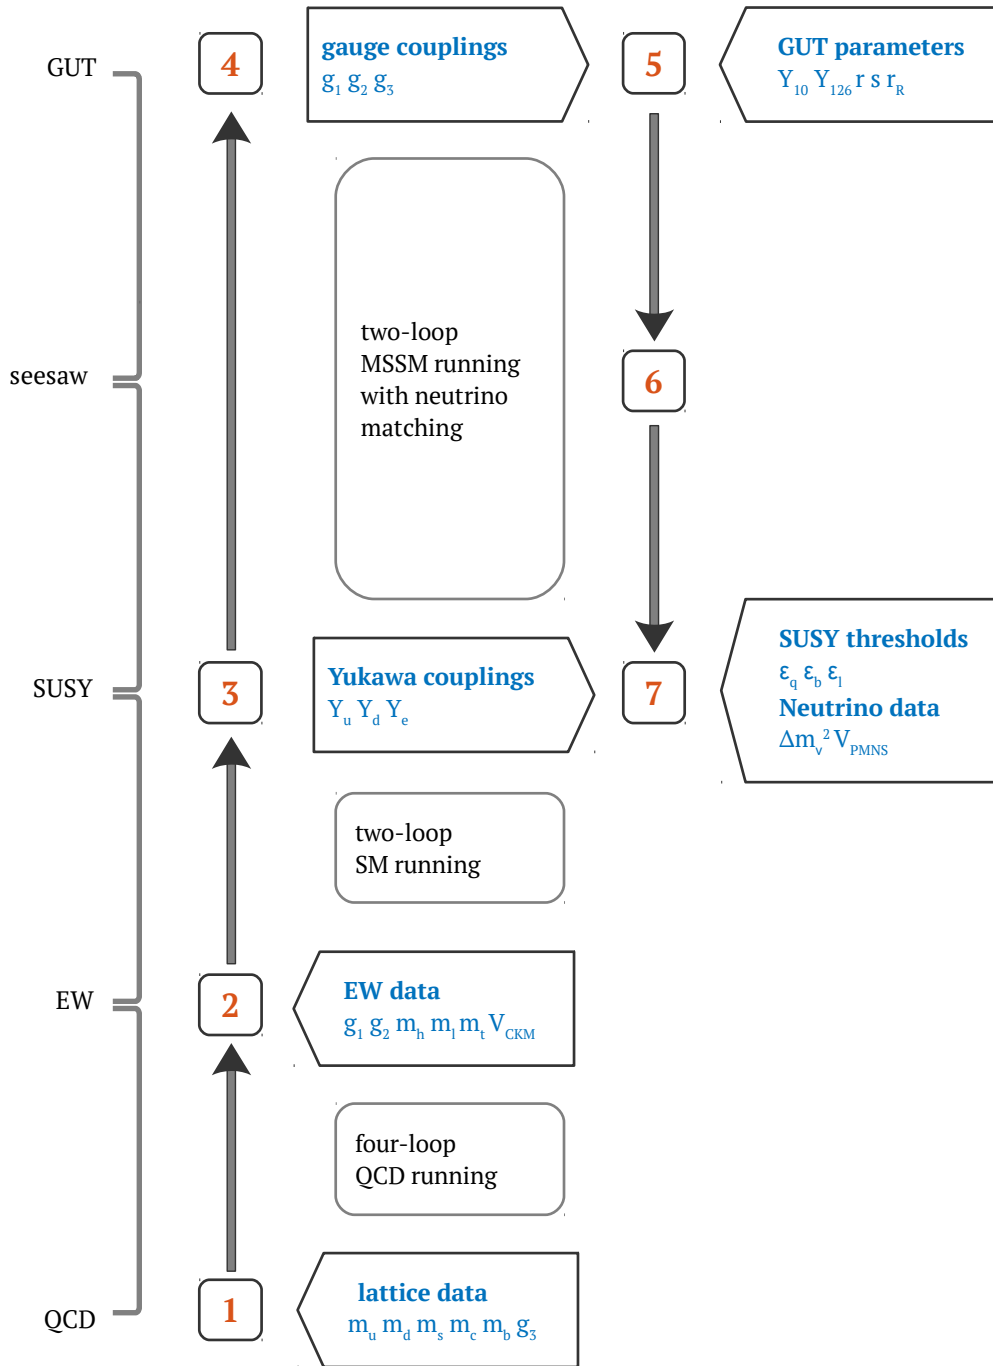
GUT

4

gauge couplings
$g_1$ $g_2$ $g_3$

5

GUT parameters
$Y_{10}$ $Y_{126}$ r s $r_R$

two-loop
MSSM running
with neutrino
matching

seesaw

6

SUSY

3

Yukawa couplings
$Y_u$ $Y_d$ $Y_e$

7

SUSY thresholds
$\varepsilon_q$ $\varepsilon_b$ $\varepsilon_l$
Neutrino data
$\Delta m_\nu^2$ $V_{PMNS}$

two-loop
SM running

EW

2

EW data
$g_1$ $g_2$ $m_h$ $m_l$ $m_t$ $V_{CKM}$

four-loop
QCD running

QCD

1

lattice data
$m_u$ $m_d$ $m_s$ $m_c$ $m_b$ $g_3$